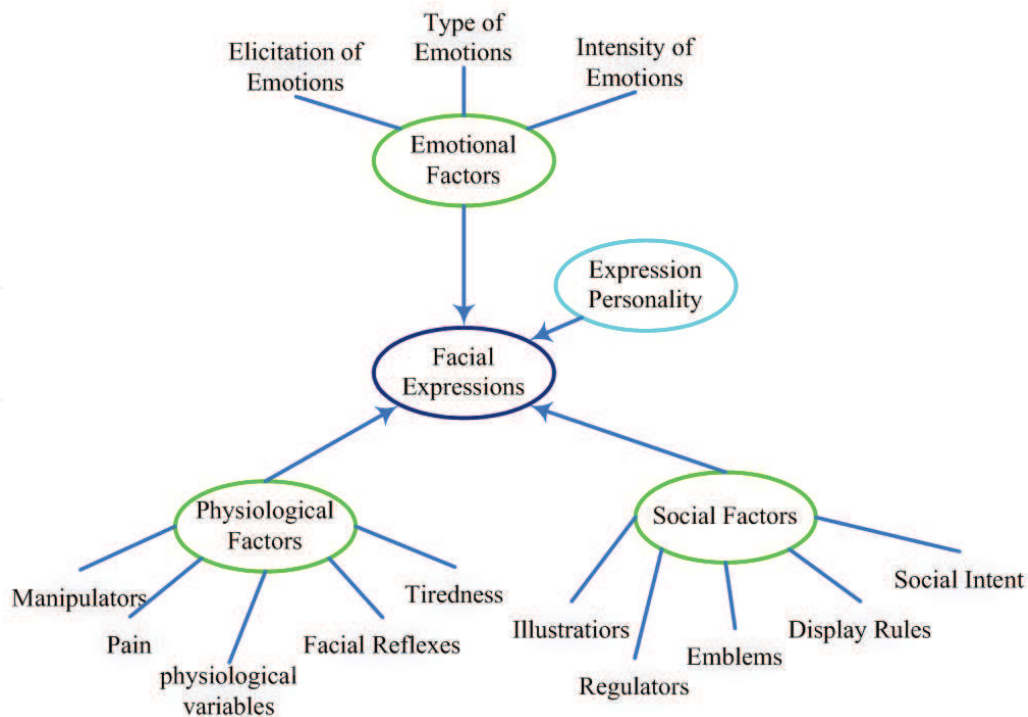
Elicitation of Emotions

Type of Emotions

Intensity of Emotions

Emotional Factors

Expression Personality

Facial Expressions

Physiological Factors

Manipulators

Pain

physiological variables

Facial Reflexes

Tiredness

Social Factors

Illustratiors

Regulators

Emblems

Display Rules

Social Intent